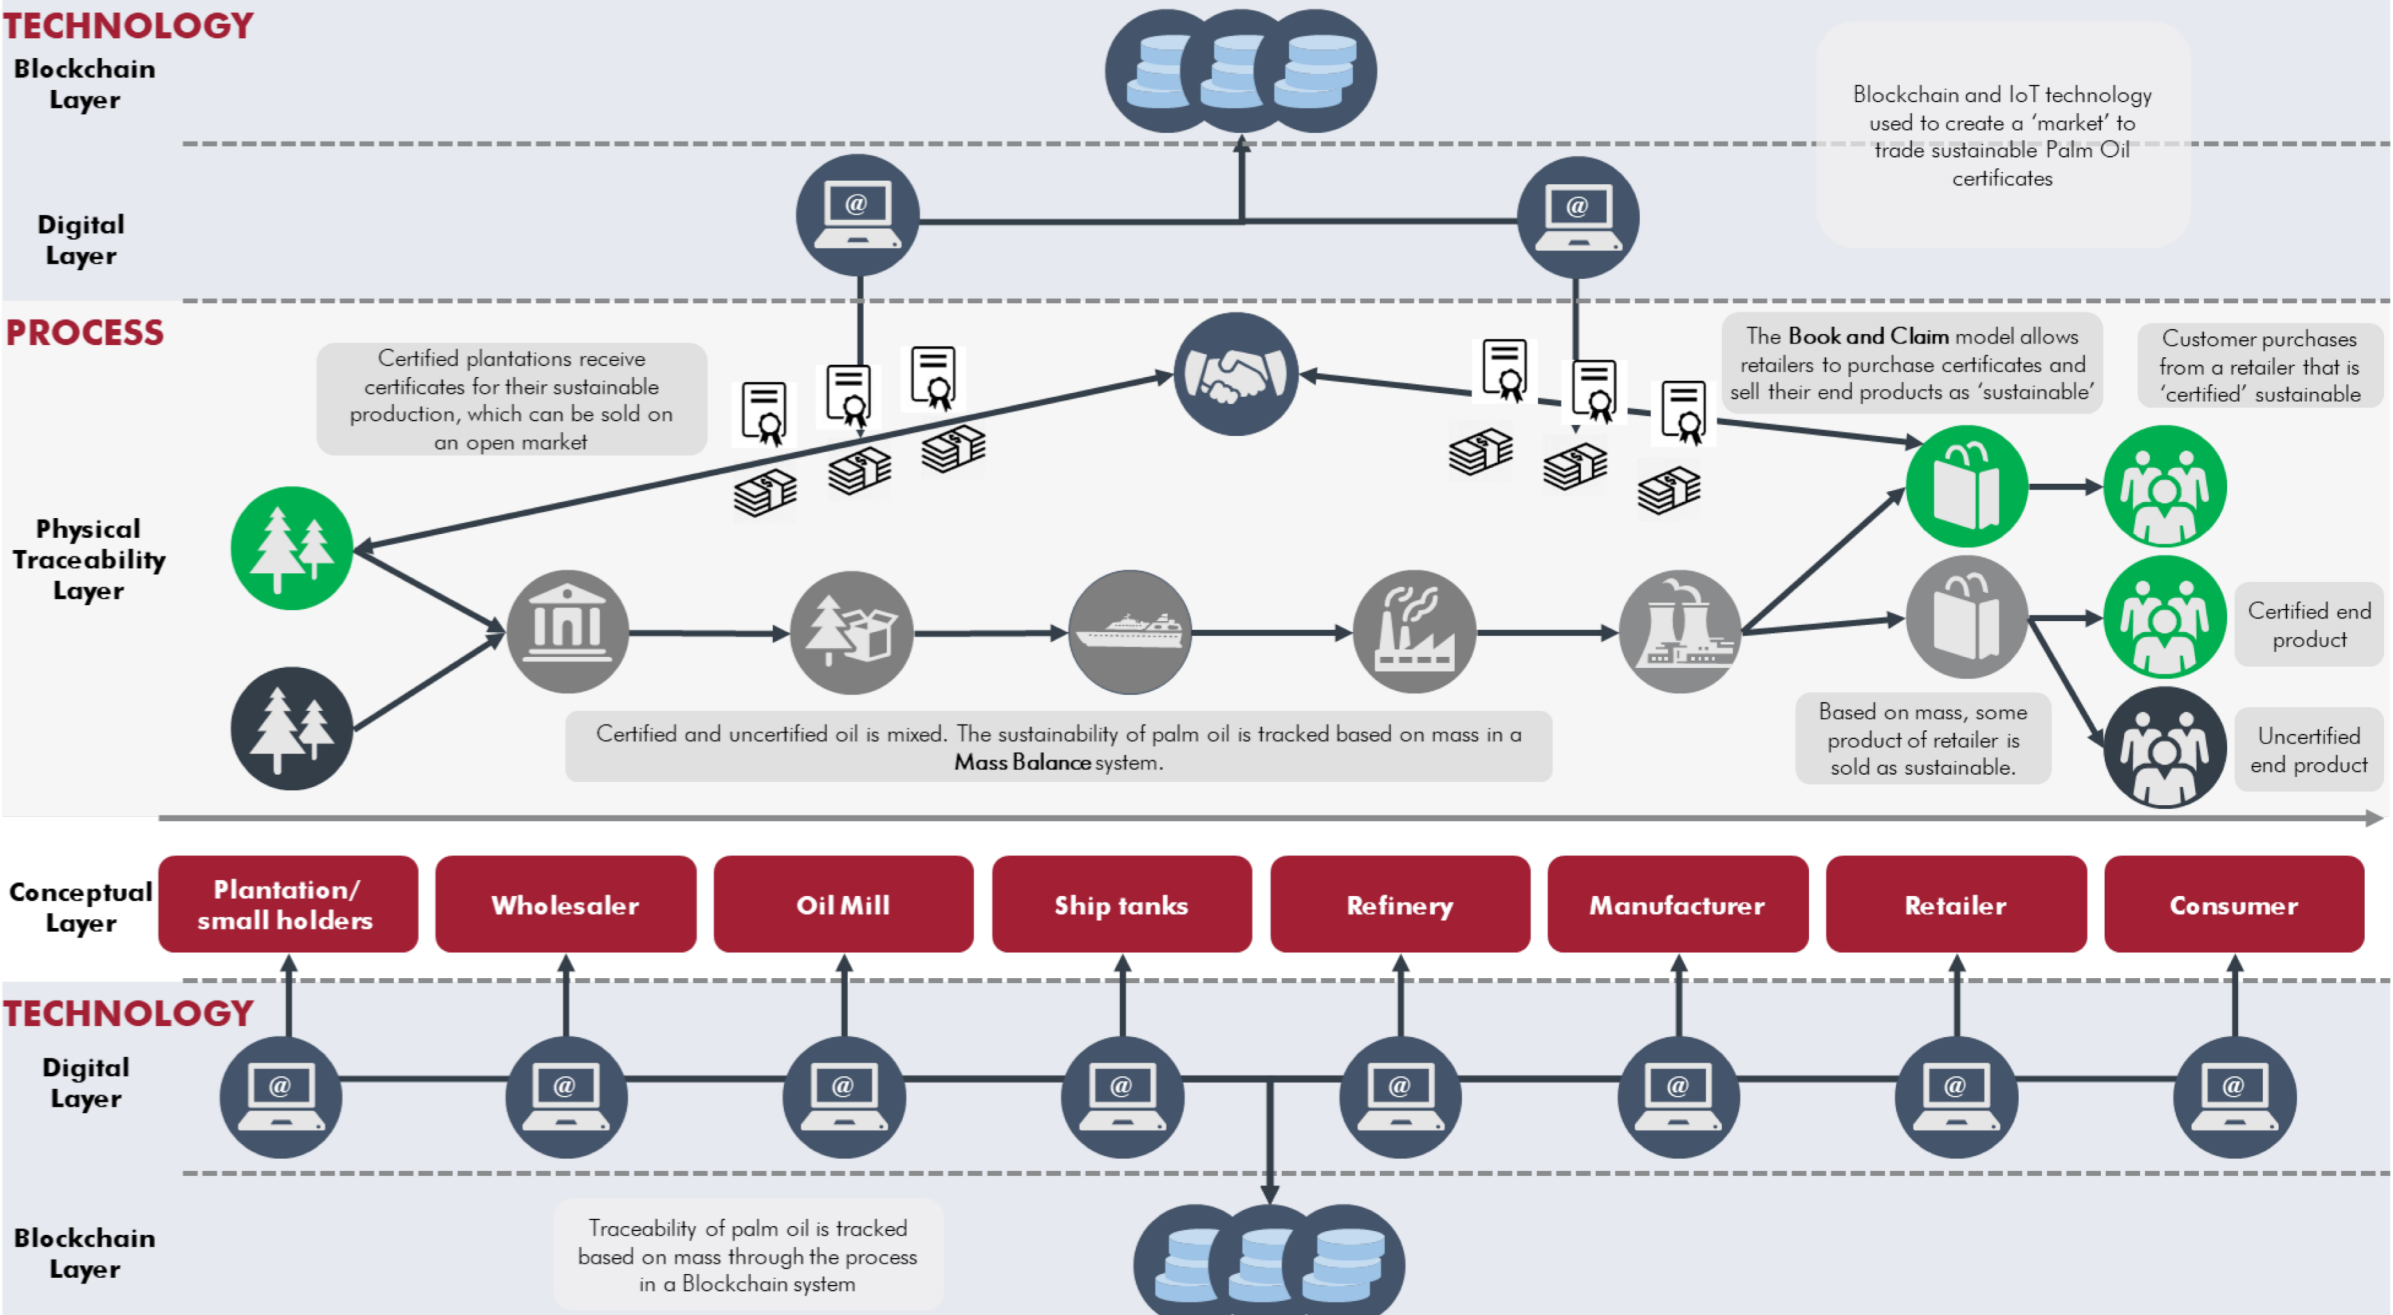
TECHNOLOGY

Blockchain Layer

Blockchain and IoT technology used to create a 'market' to trade sustainable Palm Oil certificates

Digital Layer

PROCESS

Certified plantations receive certificates for their sustainable production, which can be sold on an open market

The **Book and Claim** model allows retailers to purchase certificates and sell their end products as 'sustainable'

Customer purchases from a retailer that is 'certified' sustainable

Physical Traceability Layer

Certified end product

Certified and uncertified oil is mixed. The sustainability of palm oil is tracked based on mass in a **Mass Balance** system.

Based on mass, some product of retailer is sold as sustainable.

Uncertified end product

Conceptual Layer

| Plantation/ small holders | Wholesaler | Oil Mill | Ship tanks | Refinery | Manufacturer | Retailer | Consumer |
|---|---|---|---|---|---|---|---|

TECHNOLOGY

Digital Layer

Blockchain Layer

Traceability of palm oil is tracked based on mass through the process in a Blockchain system